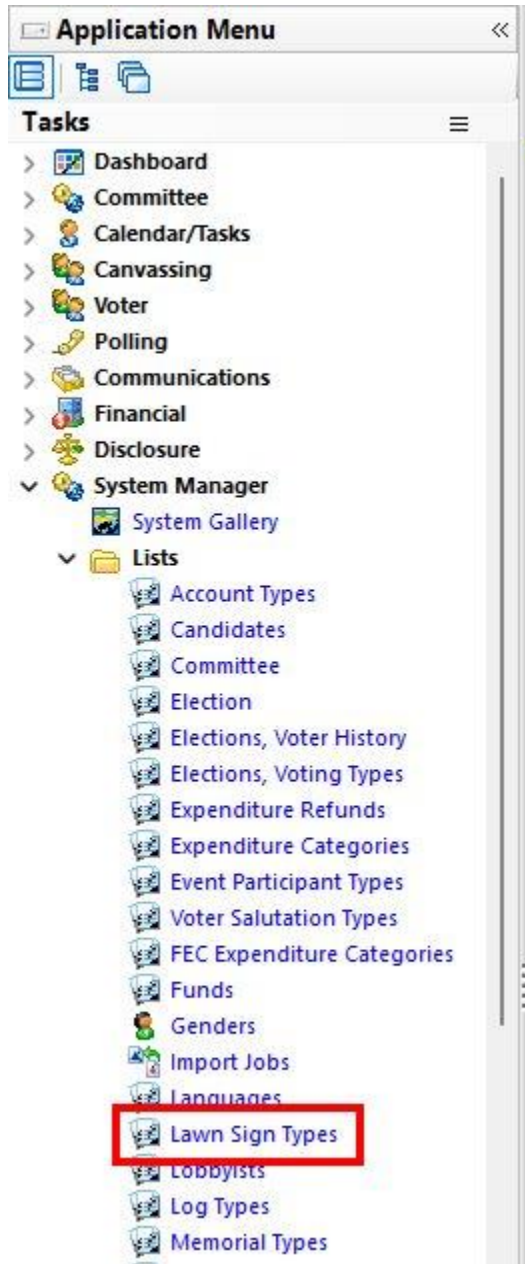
Application Menu

Tasks

Dashboard
Committee
Calendar/Tasks
Canvassing
Voter
Polling
Communications
Financial
Disclosure
System Manager
System Gallery
Lists
Account Types
Candidates
Committee
Election
Elections, Voter History
Elections, Voting Types
Expenditure Refunds
Expenditure Categories
Event Participant Types
Voter Salutation Types
FEC Expenditure Categories
Funds
Genders
Import Jobs
Languages
Lawn Sign Types
Lobbyists
Log Types
Memorial Types